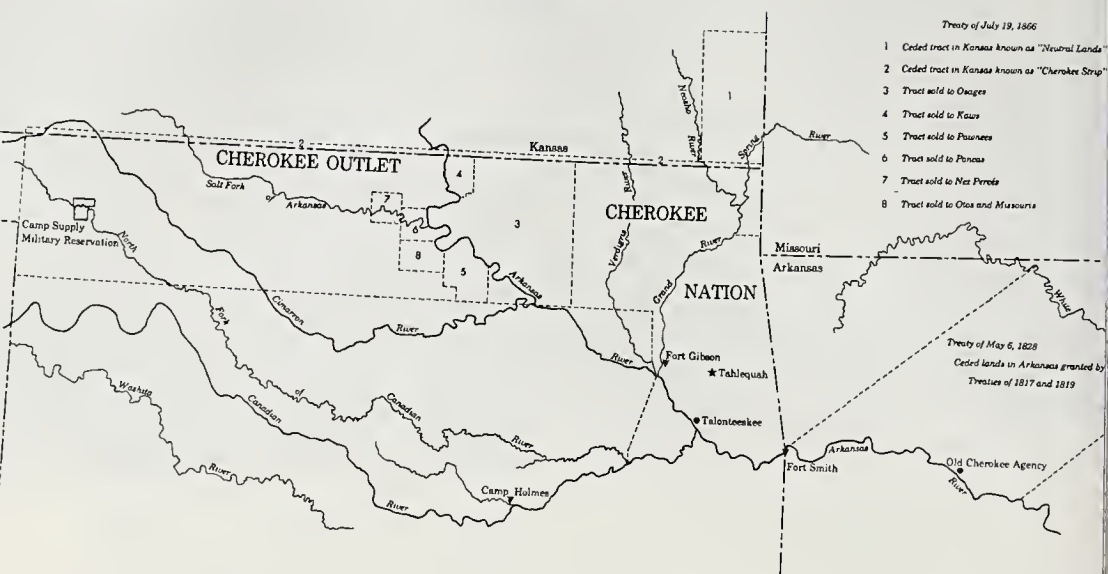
Treaty of July 19, 1866

1 Ceded tract in Kansas known as "Neutral Lands"

2 Ceded tract in Kansas known as "Cherokee Strip"

3 Tract sold to Osages

4 Tract sold to Kaws

5 Tract sold to Pawnees

6 Tract sold to Poncas

7 Tract sold to Nez Percés

8 Tract sold to Otos and Missouris

2

Kansas

2

1

CHEROKEE OUTLET

4

Salt Fork of Arkansas

7

6

3

8

5

Camp Supply Military Reservation

North Fork of Canadian River

Cimarron River

Arkansas River

Verdigris River

Neosho River

Spring River

Grand River

CHEROKEE

NATION

Missouri

Arkansas

White River

Fort Gibson

★Tahlequah

Treaty of May 6, 1828

Ceded lands in Arkansas granted by Treaties of 1817 and 1819

Talonteeskee

Canadian River

Washita River

Camp Holmes

Fort Smith

Arkansas River

Old Cherokee Agency